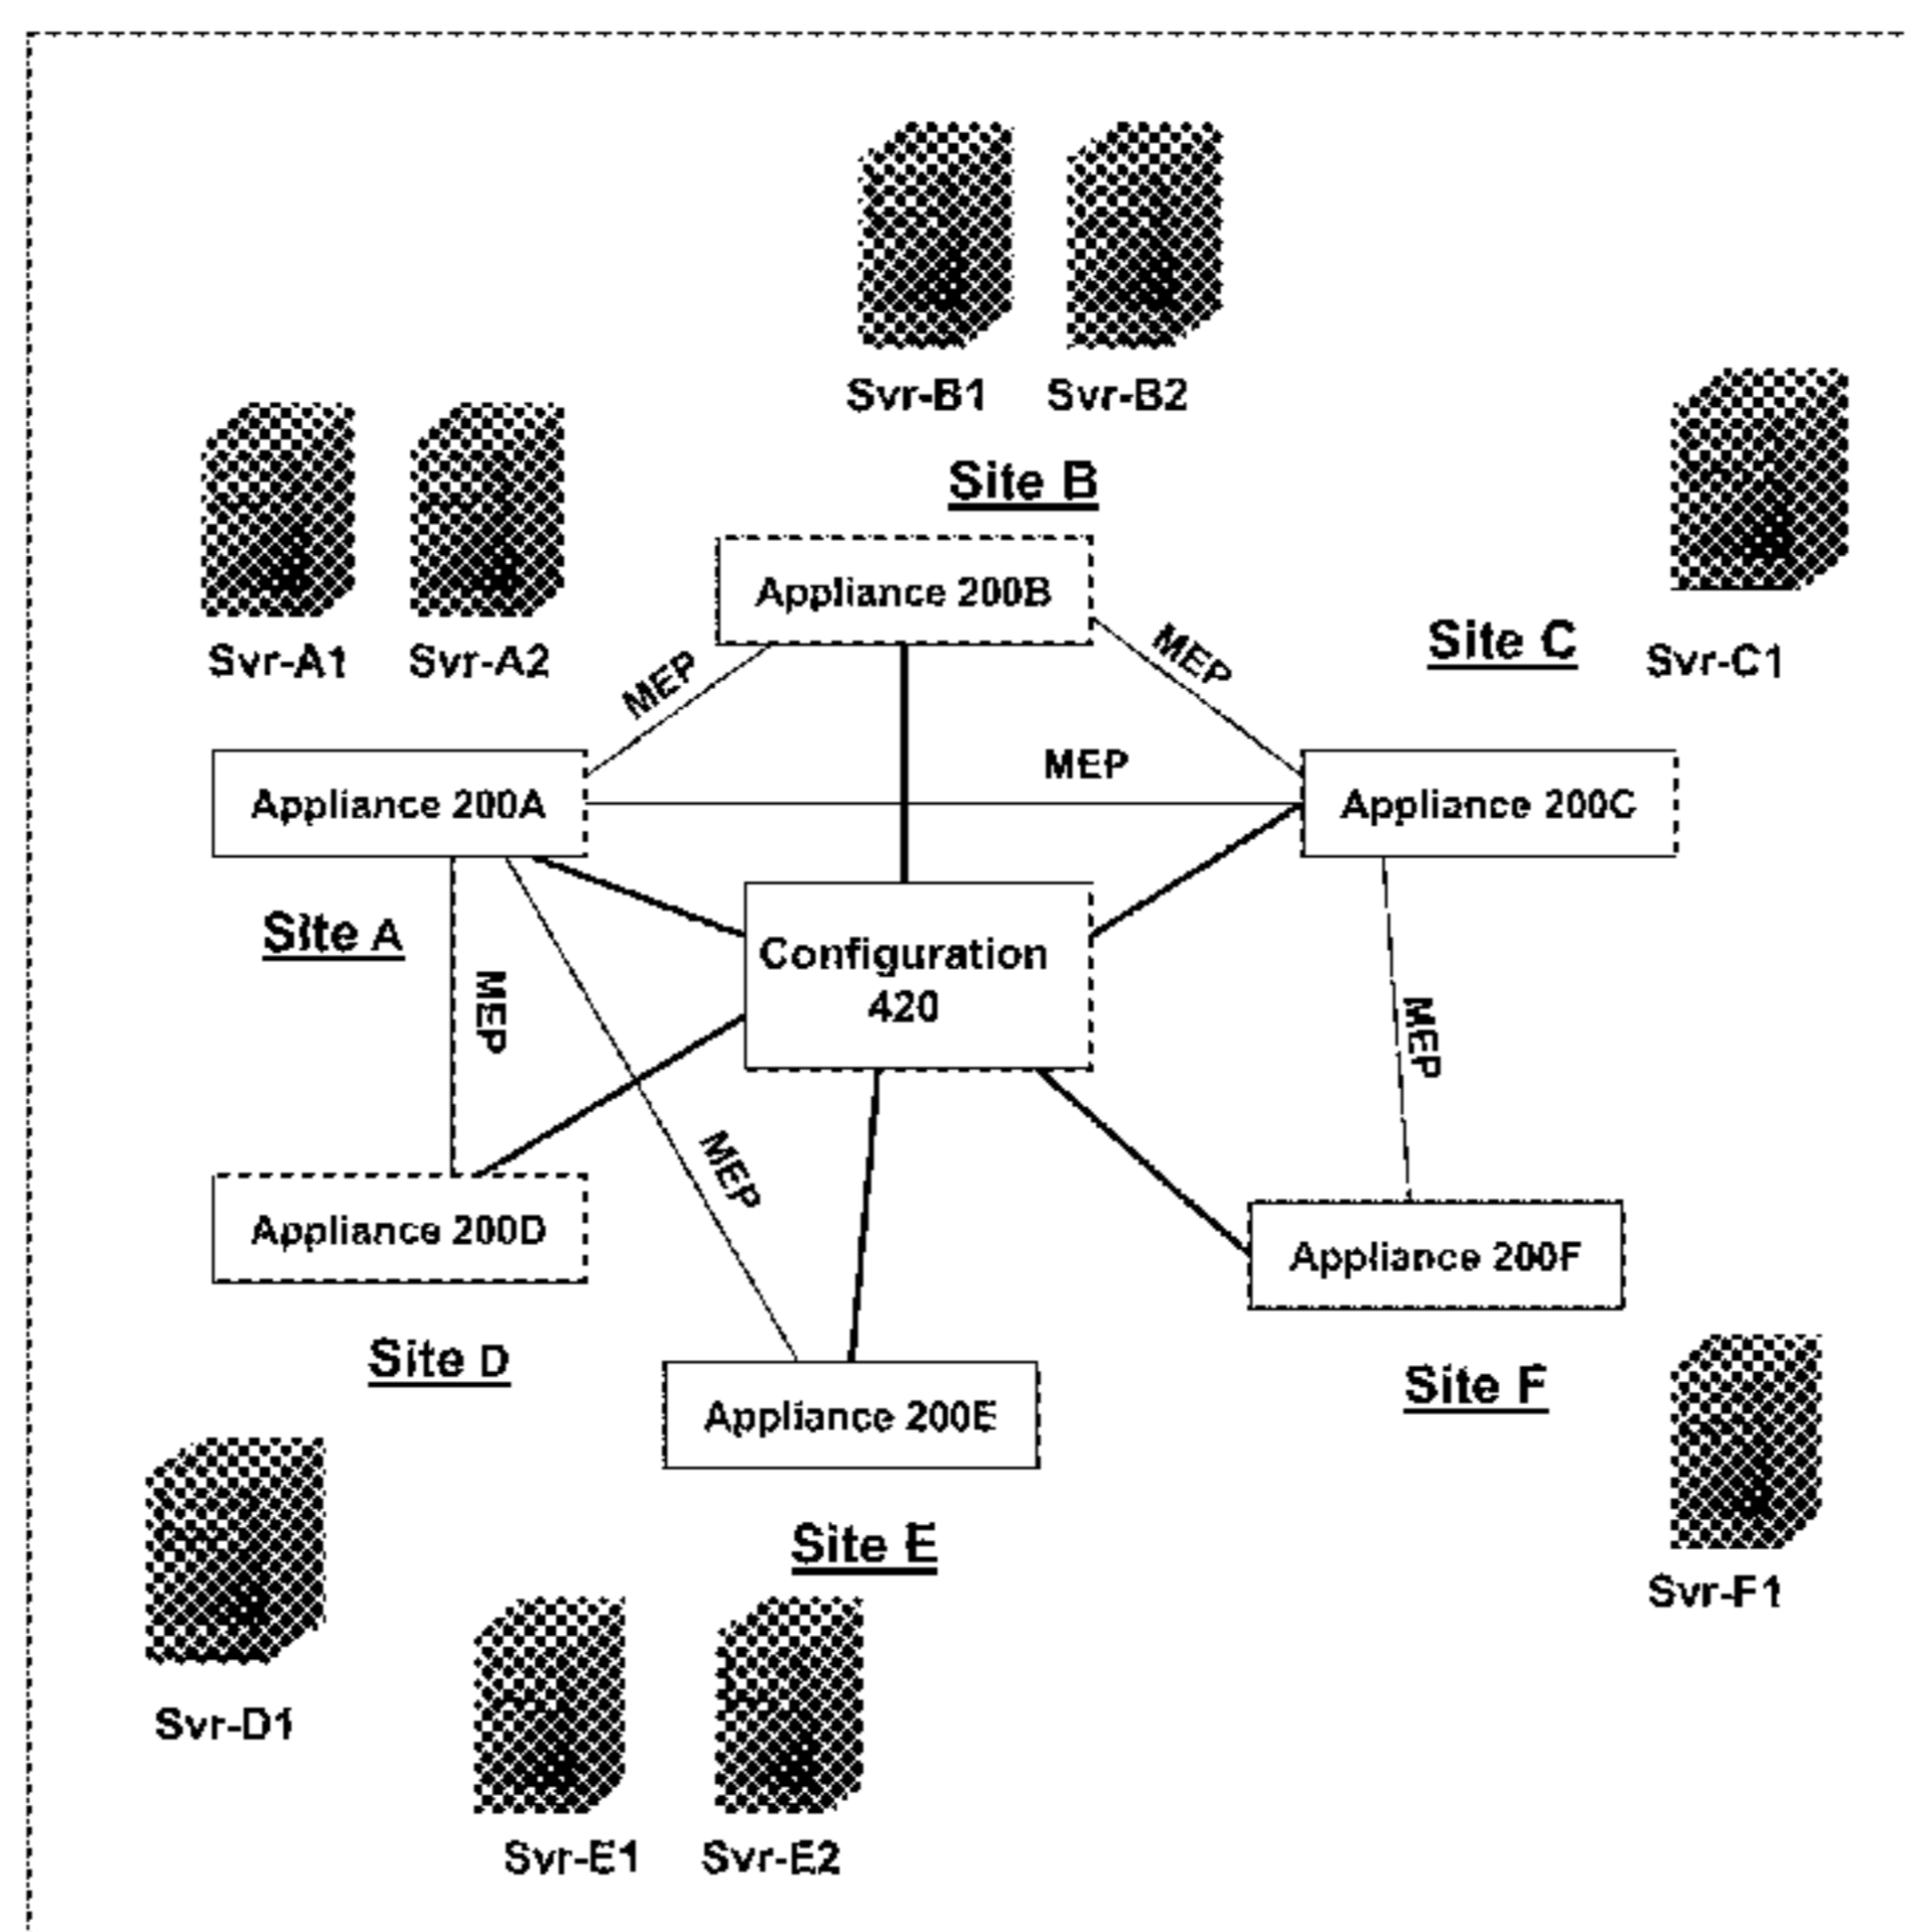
Svr-B1 Svr-B2

Site B

Svr-A1 Svr-A2

Appliance 200B

MEP

MEP

Site C

Svr-C1

MEP

Appliance 200A

Appliance 200C

Site A

Configuration 420

MEP

MEP

MEP

Appliance 200D

Appliance 200F

Site D

Appliance 200E

Site F

Site E

Svr-D1

Svr-F1

Svr-E1 Svr-E2